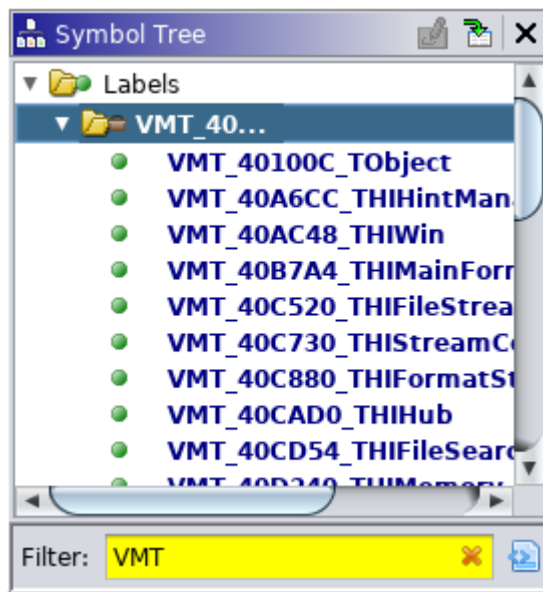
Symbol Tree

Labels

VMT_40...

VMT_40100C_TObject

VMT_40A6CC_THIHintMan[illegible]

VMT_40AC48_THIWin

VMT_40B7A4_THIMainForm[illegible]

VMT_40C520_THIFileStrea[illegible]

VMT_40C730_THIStreamC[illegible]

VMT_40C880_THIFormatS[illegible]

VMT_40CAD0_THIHub

VMT_40CD54_THIFileSearc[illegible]

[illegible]

Filter: VMT